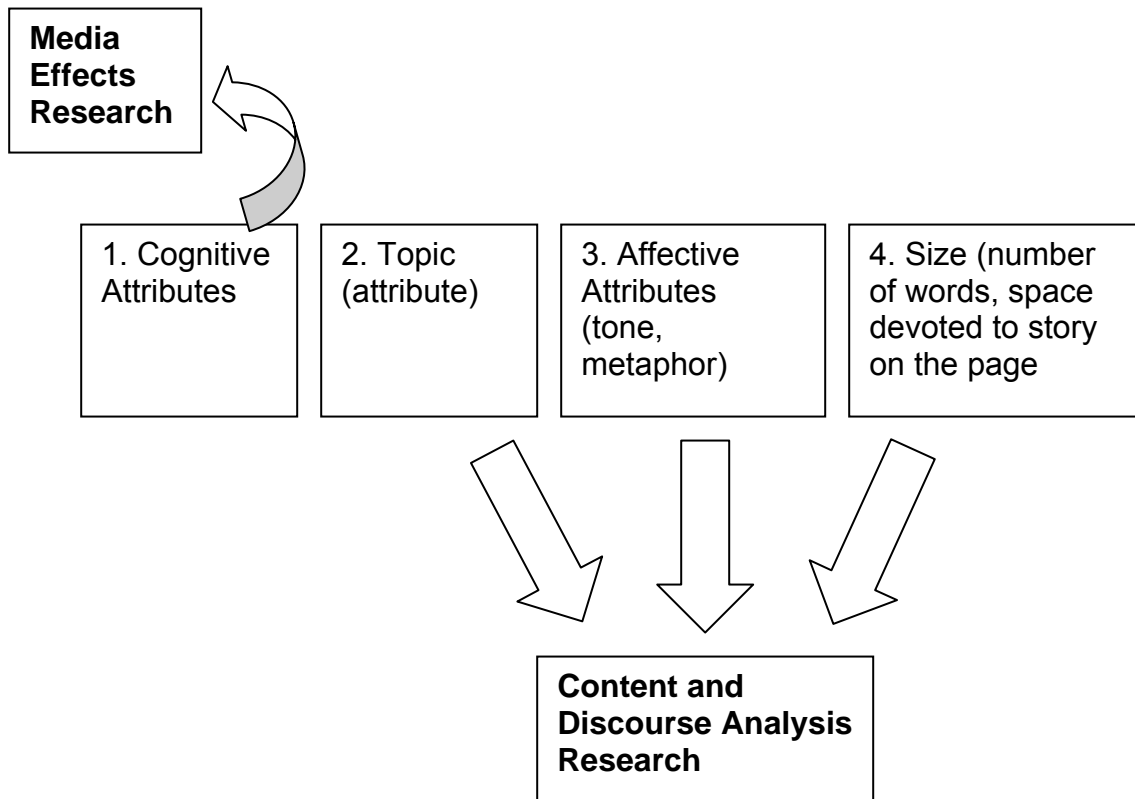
Media Effects Research

1. Cognitive Attributes

2. Topic (attribute)

3. Affective Attributes (tone, metaphor)

4. Size (number of words, space devoted to story on the page

Content and Discourse Analysis Research